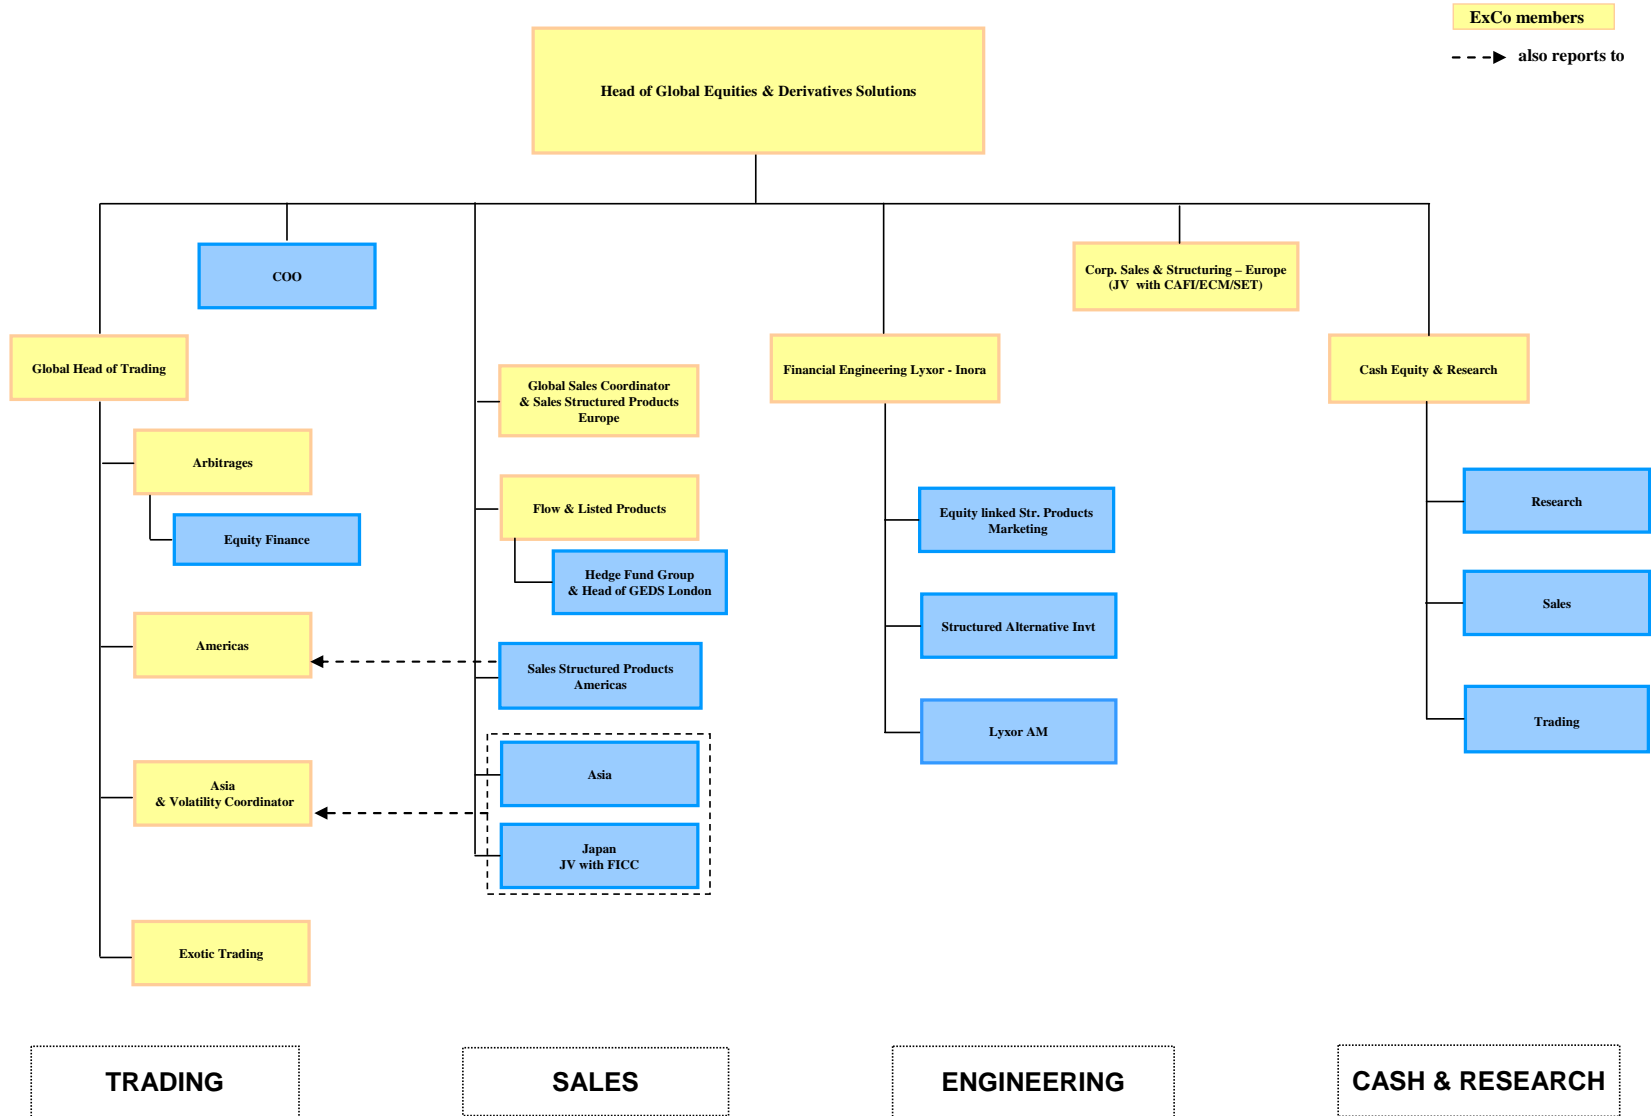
ExCo members

also reports to

Head of Global Equities & Derivatives Solutions

COO

Corp. Sales & Structuring – Europe (JV with CAFI/ECM/SET)

Global Head of Trading

Global Sales Coordinator & Sales Structured Products Europe

Financial Engineering Lyxor - Inora

Cash Equity & Research

Arbitrages

Equity Finance

Flow & Listed Products

Hedge Fund Group & Head of GEDS London

Equity linked Str. Products Marketing

Research

Sales

Structured Alternative Invt

Americas

Sales Structured Products Americas

Trading

Lyxor AM

Asia

Asia & Volatility Coordinator

Japan JV with FICC

Exotic Trading

TRADING

SALES

ENGINEERING

CASH & RESEARCH